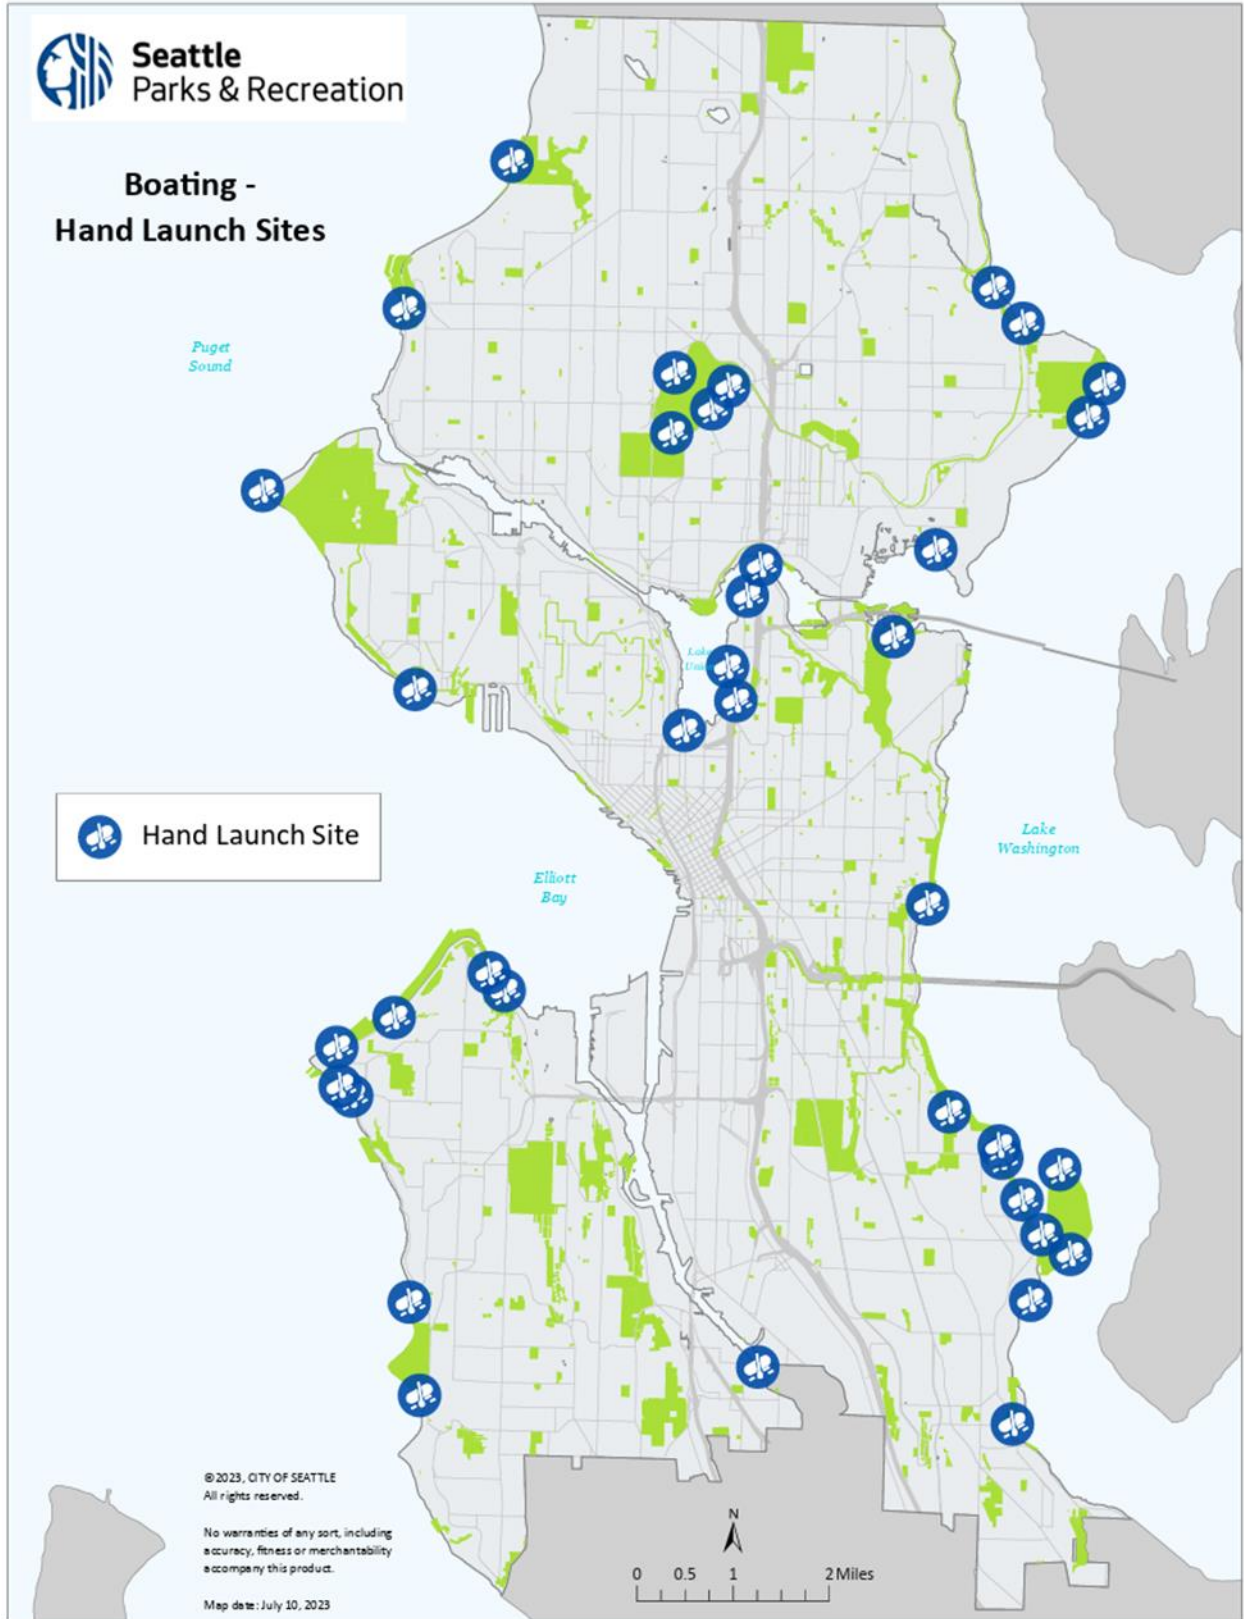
Seattle
Parks & Recreation

Boating -
Hand Launch Sites

Puget Sound

Lake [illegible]

Hand Launch Site

Lake Washington

Elliott Bay

©2023, CITY OF SEATTLE
All rights reserved.

No warranties of any sort, including accuracy, fitness or merchantability accompany this product.

Map date: July 10, 2023

N

0 0.5 1 2 Miles